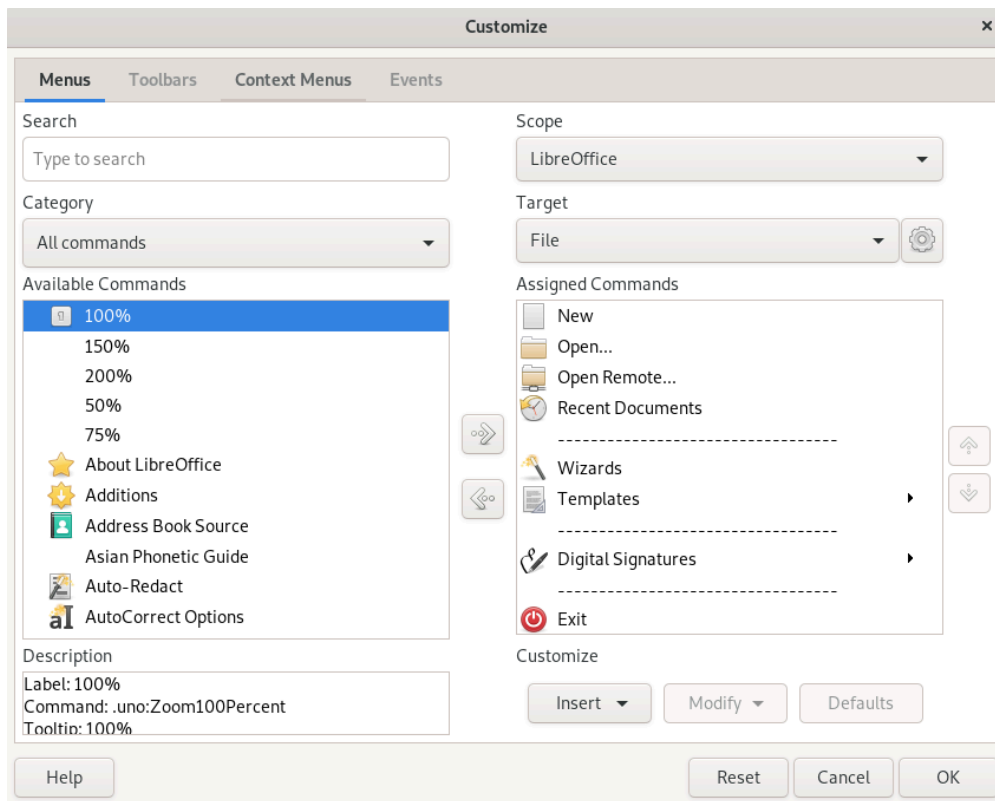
Customize

Menus Toolbars Context Menus Events

Search

Type to search

Category

All commands

Available Commands

100%
150%
200%
50%
75%
About LibreOffice
Additions
Address Book Source
Asian Phonetic Guide
Auto-Redact
AutoCorrect Options

Description

Label: 100%
Command: .uno:Zoom100Percent
Tooltip: 100%

Scope

LibreOffice

Target

File

Assigned Commands

New
Open...
Open Remote...
Recent Documents
---------------------------------
Wizards
Templates
---------------------------------
Digital Signatures
---------------------------------
Exit

Customize

Insert Modify Defaults

Help Reset Cancel OK